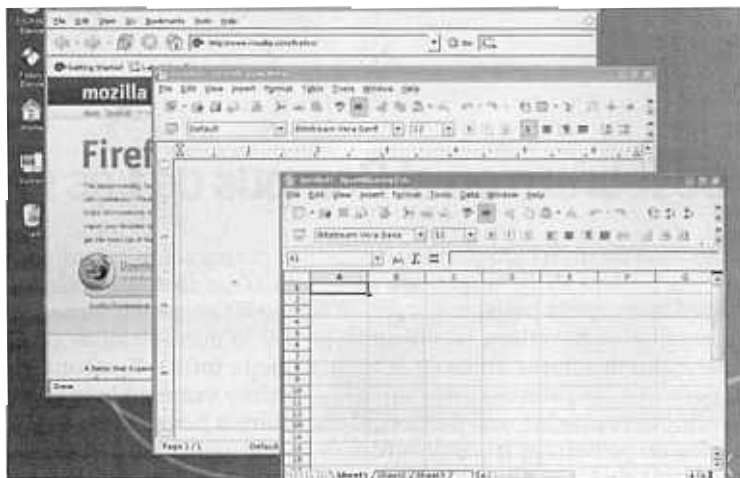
File Edit View Go Bookmarks Tools Help

http://www.mozilla.com/firefox/

Go

Getting Started

mozilla

Firef

A Safer, Faster, Better

Done

File Edit View Insert Format Table Tools Window Help

Default

Bitstream Vera Sans

12

Page 1 / 1

Default

Untitled1 - OpenOffice.org Calc

File Edit View Insert Format Tools Data Window Help

Bitstream Vera Sans

12

A1

| | A | B | C | D | E | F | G |
|---|---|---|---|---|---|---|---|
| 1 | | | | | | | |
| 2 | | | | | | | |
| 3 | | | | | | | |
| 4 | | | | | | | |
| 5 | | | | | | | |
| 6 | | | | | | | |
| 7 | | | | | | | |
| 8 | | | | | | | |
| 9 | | | | | | | |
| 10 | | | | | | | |
| 11 | | | | | | | |
| 12 | | | | | | | |
| 13 | | | | | | | |
| 14 | | | | | | | |
| 15 | | | | | | | |
| 16 | | | | | | | |
| 17 | | | | | | | |

Sheet1 / Sheet2 / Sheet3